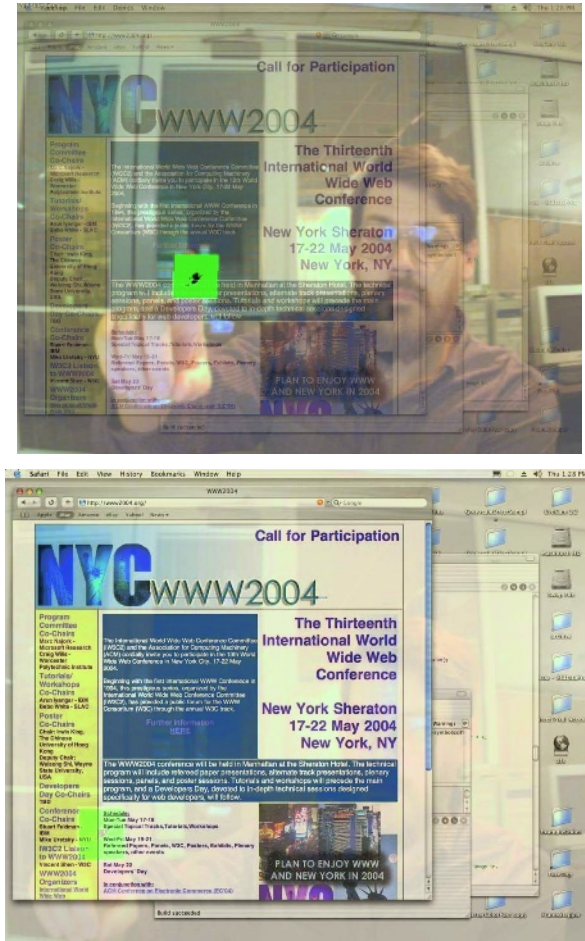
Call for Participation

NYC WWW2004

Program Committee Co-Chairs

The Thirteenth International World Wide Web Conference

New York Sheraton 17-22 May 2004 New York, NY

PLAN TO ENJOY WWW AND NEW YORK IN 2004

Safari File Edit View History Bookmarks Window Help

Thu 1:28 PM

WWW2004

http://www2004.org/

Google

Call for Participation

NYC WWW2004

Program Committee Co-Chairs
Marc Najork - Microsoft Research
Craig Wills - Worcester Polytechnic Institute
Tutorials/ Workshops Co-Chairs
Arun Iyengar - IBM
Stefan Wilde - SLAC
Poster Co-Chairs
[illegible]
The Chinese University of Hong Kong
Deputy Chair:
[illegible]
State University, USA
Developers Day Co-Chairs
TBD
Conference Co-Chairs
Stuart Feldman - IBM
Mike Uretsky - NYU
IW3C2 Liaison to WWW2004
Vincent Shen - W3C
WWW2004 Organizers
International World Wide Web

The Thirteenth International World Wide Web Conference

The International World Wide Web Conference Committee (IW3C2) and the Association for Computing Machinery (ACM) cordially invite you to participate in the 13th World Wide Web Conference in New York City, 17-22 May 2004.

Beginning with the first International WWW Conference in 1994, this prestigious series, organized by the International World Wide Web Conference Committee (IW3C2), has provided a public forum for the WWW Consortium (W3C) through the annual W3C track.

Further Information HERE

New York Sheraton 17-22 May 2004 New York, NY

The WWW2004 conference will be held in Manhattan at the Sheraton Hotel. The technical program will include refereed paper presentations, alternate track presentations, plenary sessions, panels, and poster sessions. Tutorials and workshops will precede the main program, and a Developers Day, devoted to in-depth technical sessions designed specifically for web developers, will follow.

Schedule
Mon-Tue May 17-18
Special Topical Tracks, Tutorials, Workshops
Wed-Fri May 19-21
Refereed Papers, Panels, W3C, Posters, Exhibits, Plenary speakers, other events
Sat May 22
Developers' Day
In conjunction with:
ACM Conference on Electronic Commerce (EC04)

PLAN TO ENJOY WWW AND NEW YORK IN 2004

Build succeeded